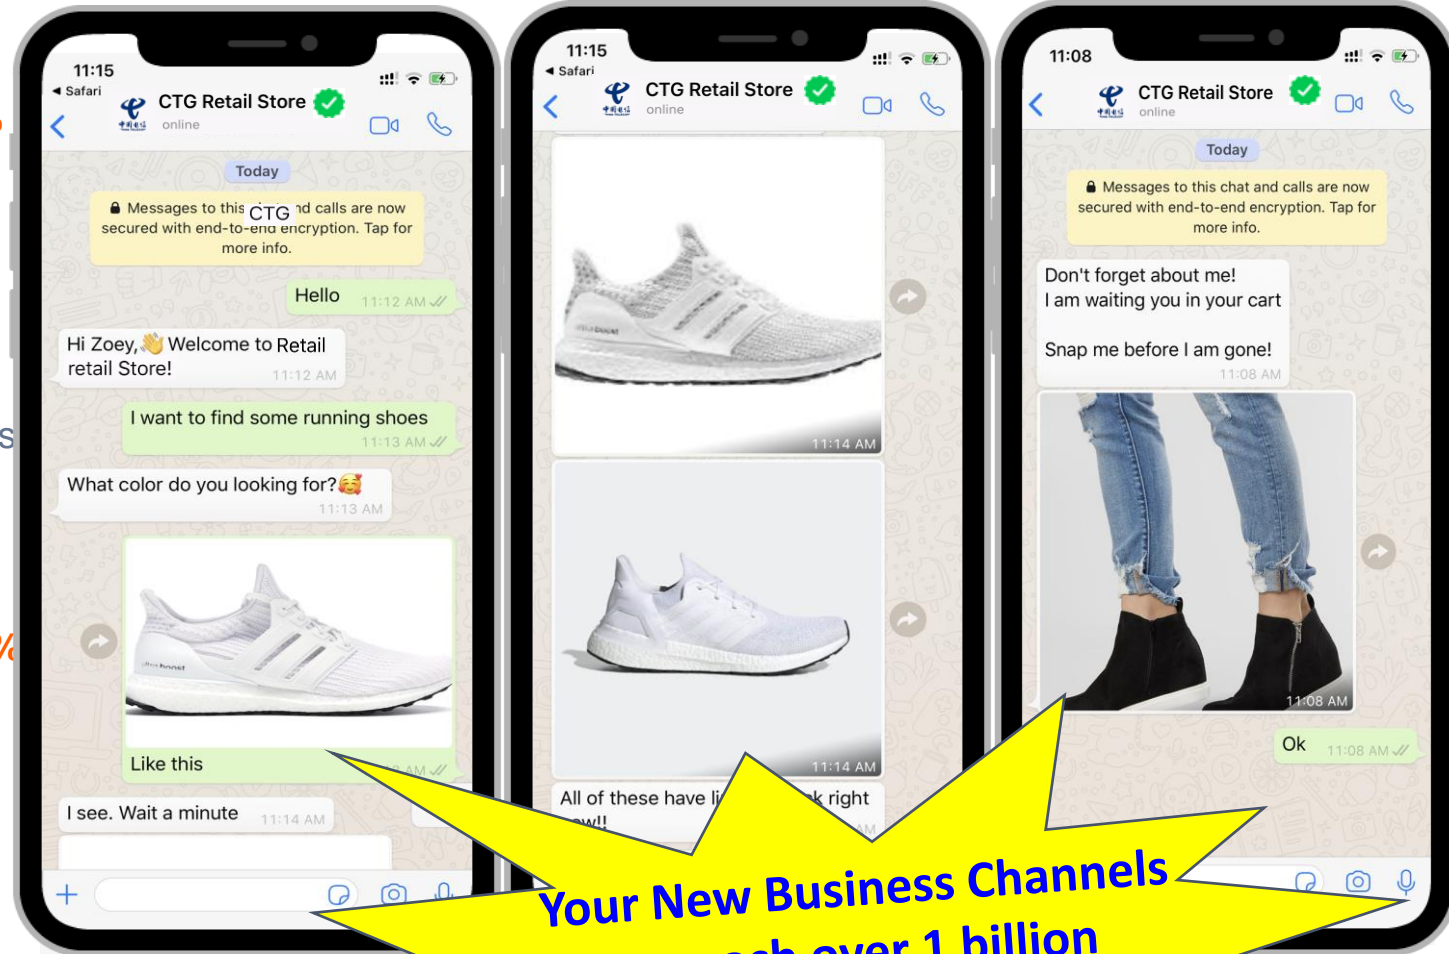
11:15
◂ Safari
CTG Retail Store
online

Today

Messages to this CTG nd calls are now secured with end-to-end encryption. Tap for more info.

Hello 11:12 AM

Hi Zoey, 👋 Welcome to Retail retail Store! 11:12 AM

I want to find some running shoes 11:13 AM

What color do you looking for? 🥰 11:13 AM

Like this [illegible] AM

I see. Wait a minute 11:14 AM

11:15
◂ Safari
CTG Retail Store
online

11:14 AM

11:14 AM

All of these have li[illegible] k right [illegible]w!! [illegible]M

11:08
CTG Retail Store
online

Today

Messages to this chat and calls are now secured with end-to-end encryption. Tap for more info.

Don't forget about me!
I am waiting you in your cart

Snap me before I am gone! 11:08 AM

11:08 AM

Ok 11:08 AM

Your New Business Channels
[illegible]ch over 1 billion